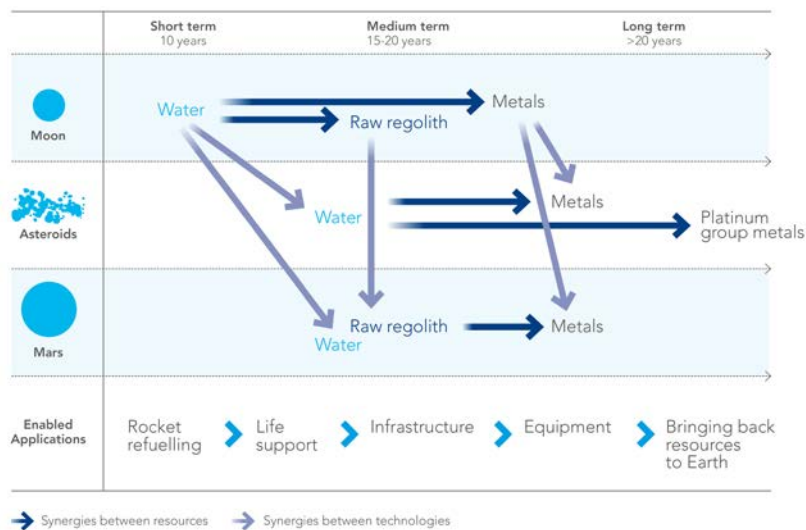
Short term
10 years

Medium term
15-20 years

Long term
>20 years

Moon

Water

Raw regolith

Metals

Asteroids

Water

Metals

Platinum group metals

Mars

Raw regolith

Water

Metals

Enabled Applications

Rocket refuelling

Life support

Infrastructure

Equipment

Bringing back resources to Earth

Synergies between resources

Synergies between technologies